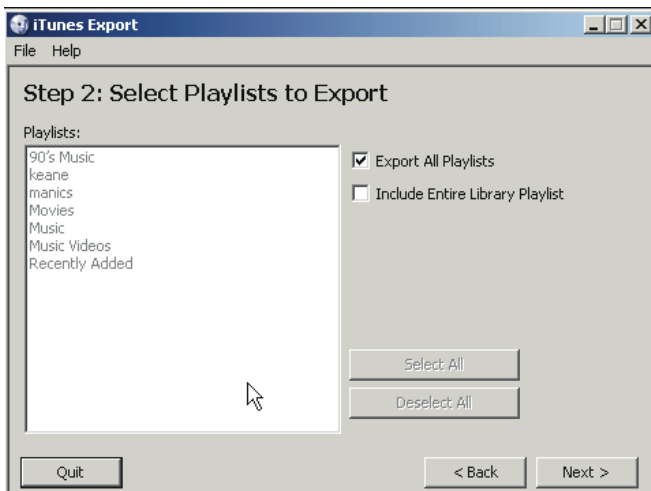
iTunes Export

File Help

Step 2: Select Playlists to Export

Playlists:

90's Music
keane
manics
Movies
Music
Music Videos
Recently Added

☑ Export All Playlists

☐ Include Entire Library Playlist

Select All

Deselect All

Quit

< Back

Next >